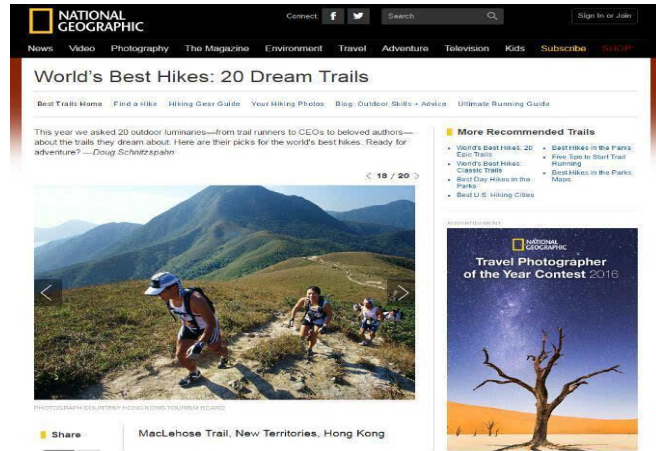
NATIONAL GEOGRAPHIC

Connect f

Search

Sign In or Join

News Video Photography The Magazine Environment Travel Adventure Television Kids Subscribe SHOP

World's Best Hikes: 20 Dream Trails

Best Trails Home Find a Hike Hiking Gear Guide Your Hiking Photos Blog: Outdoor Skills + Advice Ultimate Running Guide

This year we asked 20 outdoor luminaries—from trail runners to CEOs to beloved authors—about the trails they dream about. Here are their picks for the world's best hikes. Ready for adventure? —Doug Schnitzspahn

18 / 20

PHOTOGRAPH COURTESY HONG KONG TOURISM BOARD

Share

MacLehose Trail, New Territories, Hong Kong

More Recommended Trails

World's Best Hikes: 20 Epic Trails
World's Best Hikes: Classic Trails
Best Day Hikes in the Parks
Best U.S. Hiking Cities
Best Hikes in the Parks
Five Tips to Start Trail Running
Best Hikes in the Parks: Maps

ADVERTISEMENT

NATIONAL GEOGRAPHIC

Travel Photographer of the Year Contest 2016